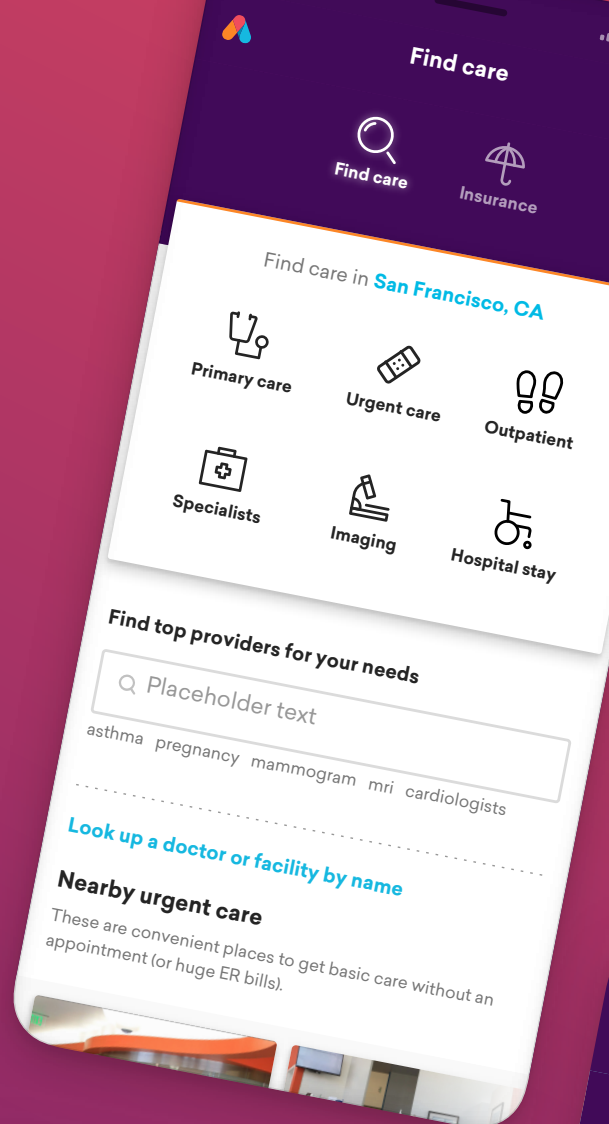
Find care

Find care

Insurance

Find care in San Francisco, CA

Primary care

Urgent care

Outpatient

Specialists

Imaging

Hospital stay

Find top providers for your needs

Placeholder text

asthma pregnancy mammogram mri cardiologists

Look up a doctor or facility by name

Nearby urgent care

These are convenient places to get basic care without an appointment (or huge ER bills).